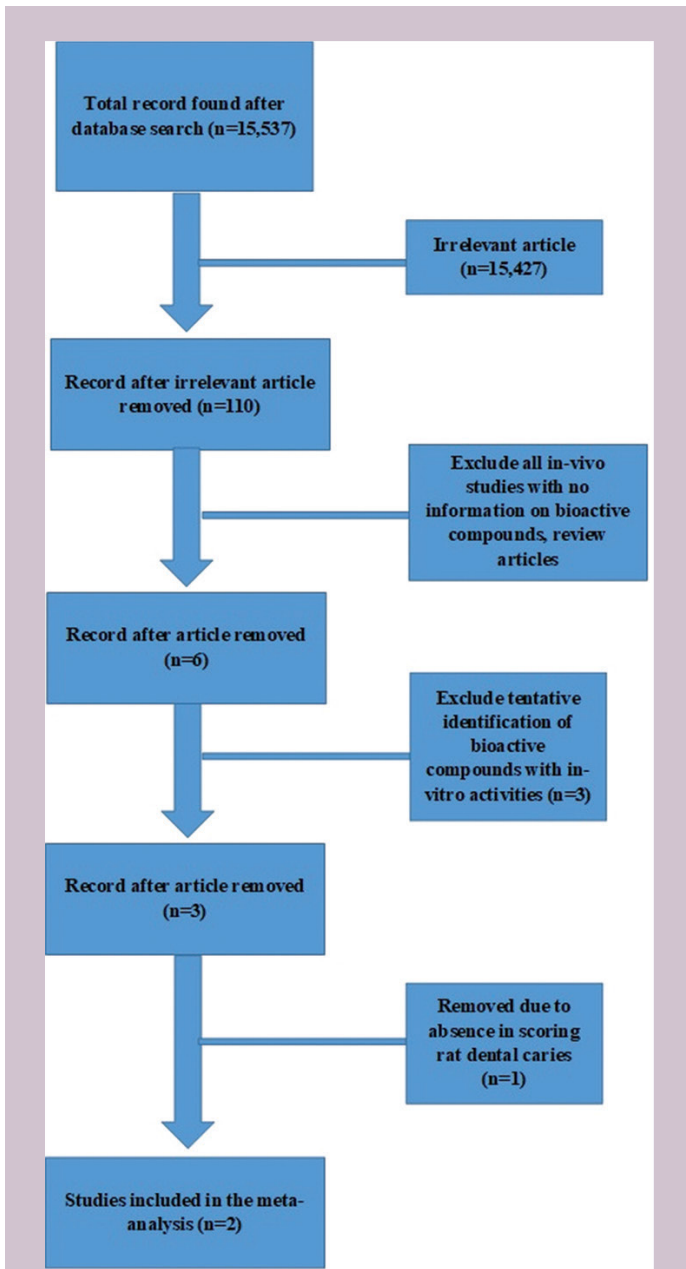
Total record found after database search (n=15,537)

Irrelevant article (n=15,427)

Record after irrelevant article removed (n=110)

Exclude all in-vivo studies with no information on bioactive compounds, review articles

Record after article removed (n=6)

Exclude tentative identification of bioactive compounds with in-vitro activities (n=3)

Record after article removed (n=3)

Removed due to absence in scoring rat dental caries (n=1)

Studies included in the meta-analysis (n=2)